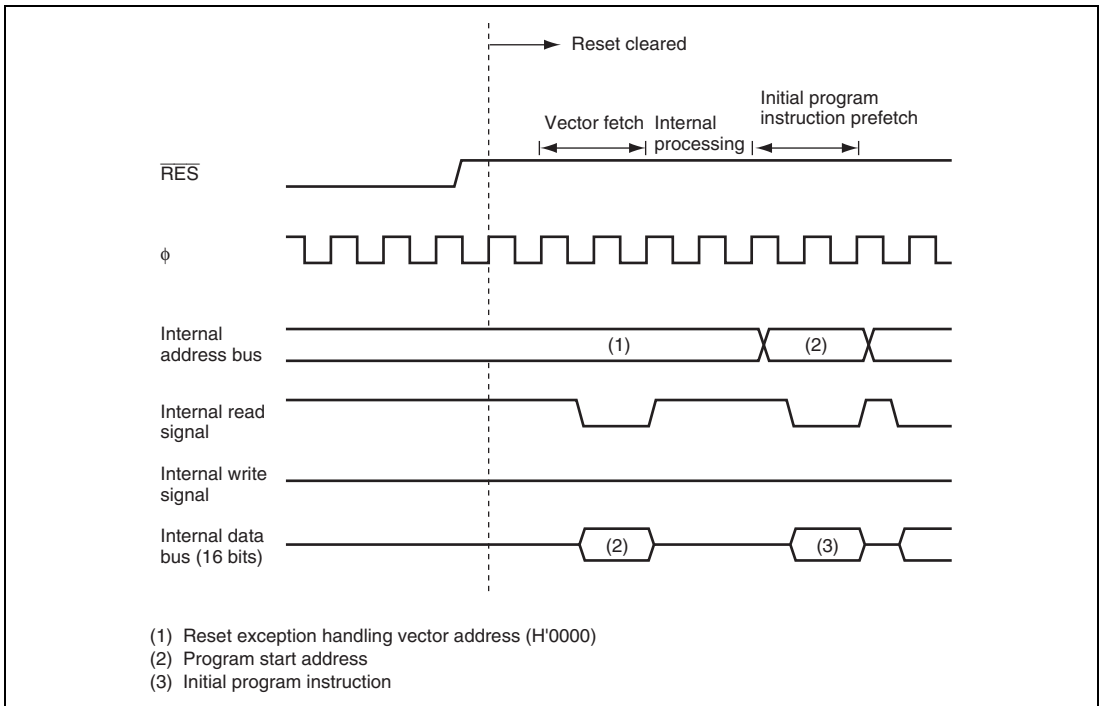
Reset cleared

Vector fetch

Internal processing

Initial program instruction prefetch

$\overline{RES}$

$\phi$

Internal address bus

(1)

(2)

Internal read signal

Internal write signal

Internal data bus (16 bits)

(2)

(3)

(1) Reset exception handling vector address (H'0000)
(2) Program start address
(3) Initial program instruction